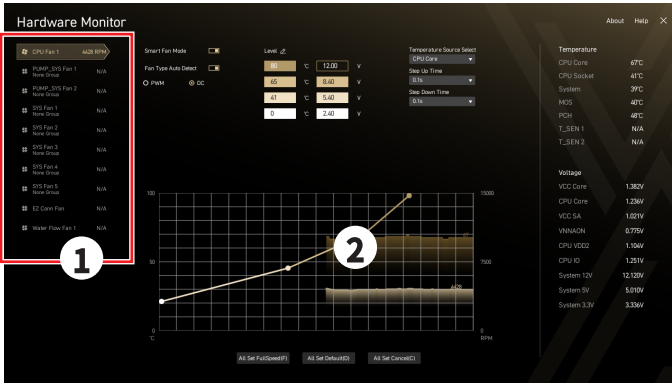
Hardware Monitor

About Help ✕

CPU Fan 1 4428 RPM
PUMP_SYS Fan 1 None Group N/A
PUMP_SYS Fan 2 None Group N/A
SYS Fan 1 None Group N/A
SYS Fan 2 None Group N/A
SYS Fan 3 None Group N/A
SYS Fan 4 None Group N/A
SYS Fan 5 None Group N/A
EZ Conn Fan N/A
Water Flow Fan 1 N/A

1

Smart Fan Mode
Fan Type Auto Detect
PWM DC

Level
| 80 | ℃ | 12.00 | V |
|---|---|---|---|
| 65 | ℃ | 8.40 | V |
| 41 | ℃ | 5.40 | V |
| 0 | ℃ | 2.40 | V |

Temperature Source Select
CPU Core
Step Up Time
0.1s
Step Down Time
0.1s

100
50
0
℃

2

15000
7500
4428
0
RPM

All Set FullSpeed(F) All Set Default(D) All Set Cancel(C)

Temperature
CPU Core 67℃
CPU Socket 41℃
System 39℃
MOS 40℃
PCH 48℃
T_SEN 1 N/A
T_SEN 2 N/A

Voltage
VCC Core 1.382V
CPU Core 1.236V
VCC SA 1.021V
VNNAON 0.775V
CPU VDD2 1.104V
CPU IO 1.251V
System 12V 12.120V
System 5V 5.010V
System 3.3V 3.336V